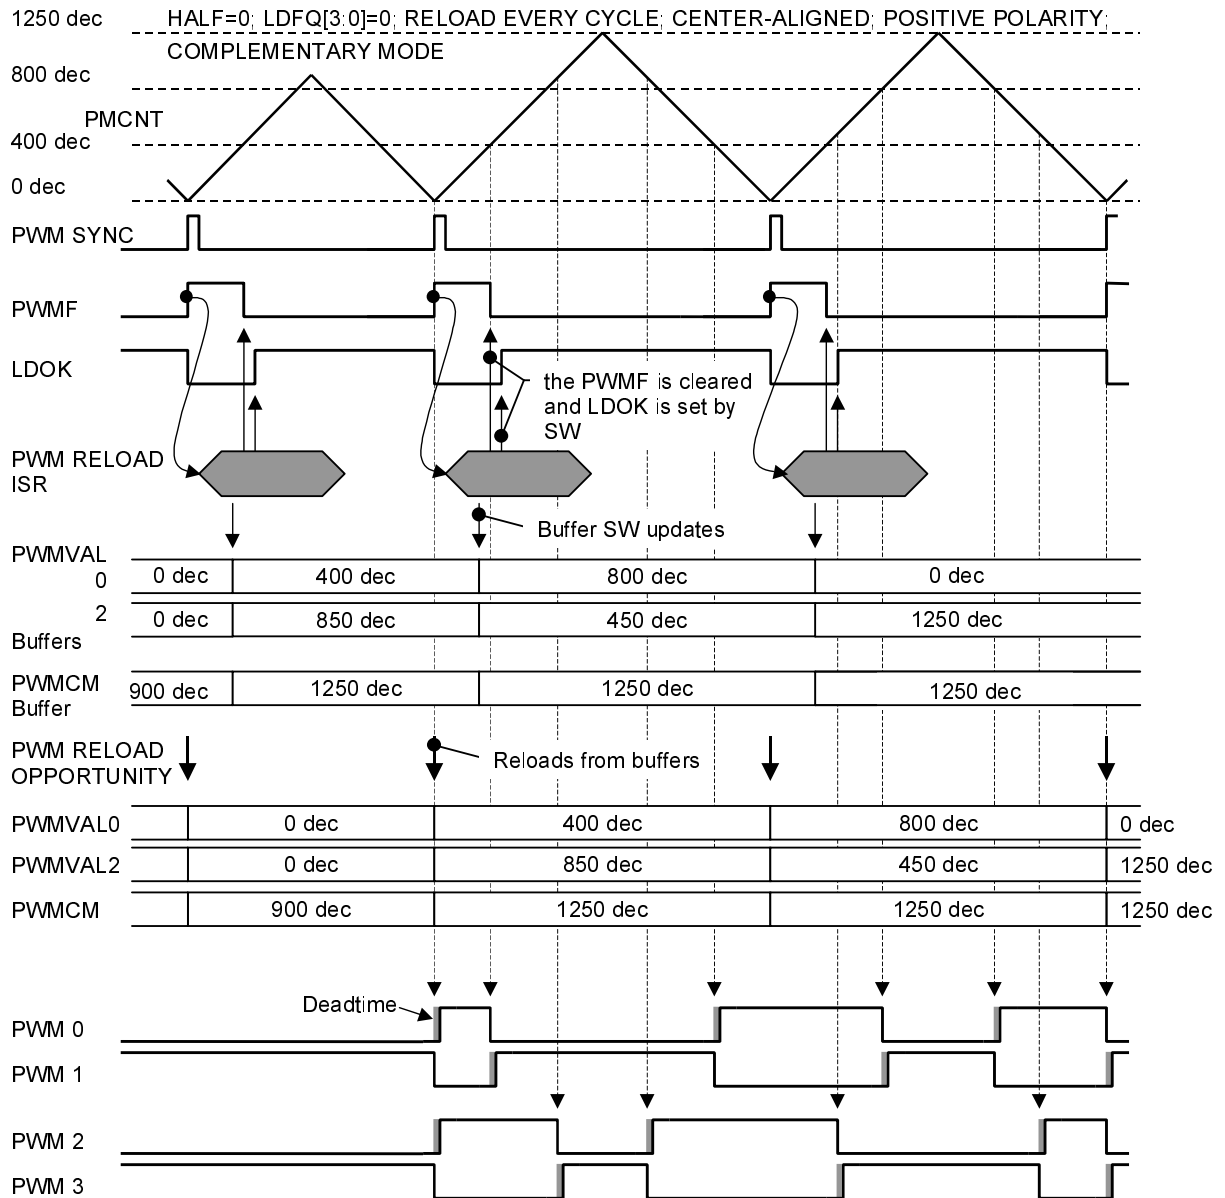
1250 dec HALF=0; LDFQ[3:0]=0; RELOAD EVERY CYCLE; CENTER-ALIGNED; POSITIVE POLARITY; COMPLEMENTARY MODE

800 dec

PMCNT

400 dec

0 dec

PWM SYNC

PWMF

LDOK

the PWMF is cleared and LDOK is set by SW

PWM RELOAD ISR

Buffer SW updates

PWMVAL 0 2 Buffers

| 0 dec | 400 dec | 800 dec | 0 dec |
|---|---|---|---|
| 0 dec | 850 dec | 450 dec | 1250 dec |

PWMCM Buffer

| 900 dec | 1250 dec | 1250 dec | 1250 dec |
|---|---|---|---|

PWM RELOAD OPPORTUNITY

Reloads from buffers

| PWMVAL0 | 0 dec | 400 dec | 800 dec | 0 dec |
|---|---|---|---|---|
| PWMVAL2 | 0 dec | 850 dec | 450 dec | 1250 dec |
| PWMCM | 900 dec | 1250 dec | 1250 dec | 1250 dec |

Deadtime

PWM 0

PWM 1

PWM 2

PWM 3